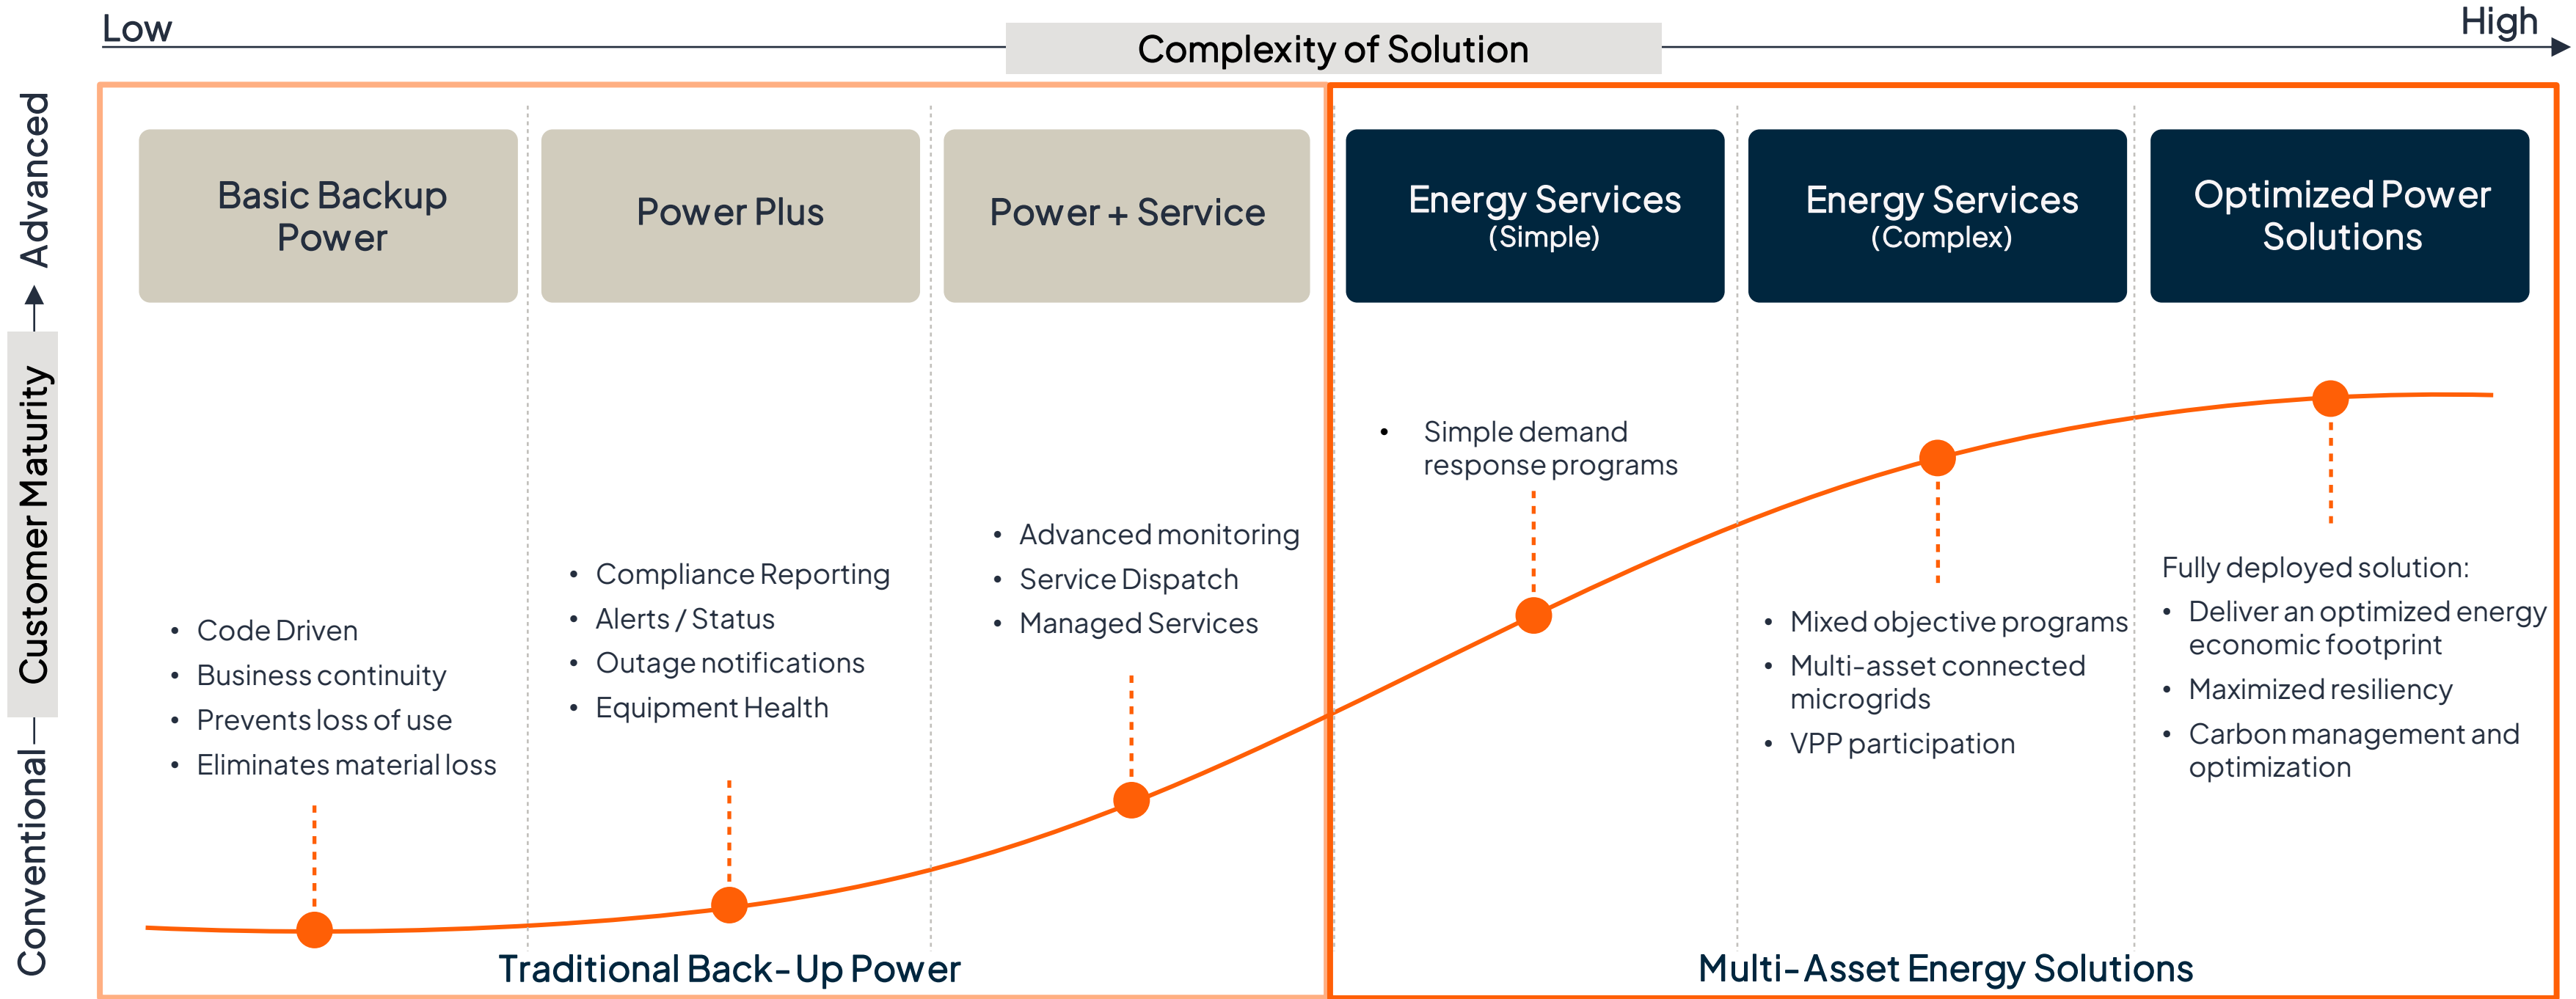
Low

Complexity of Solution

High

Conventional — Customer Maturity → Advanced

Basic Backup Power

Power Plus

Power + Service

Energy Services
(Simple)

Energy Services
(Complex)

Optimized Power Solutions

- Simple demand response programs

- Advanced monitoring
- Service Dispatch
- Managed Services

- Compliance Reporting
- Alerts / Status
- Outage notifications
- Equipment Health

- Code Driven
- Business continuity
- Prevents loss of use
- Eliminates material loss

- Mixed objective programs
- Multi-asset connected microgrids
- VPP participation

Fully deployed solution:
- Deliver an optimized energy economic footprint
- Maximized resiliency
- Carbon management and optimization

Traditional Back-Up Power

Multi-Asset Energy Solutions